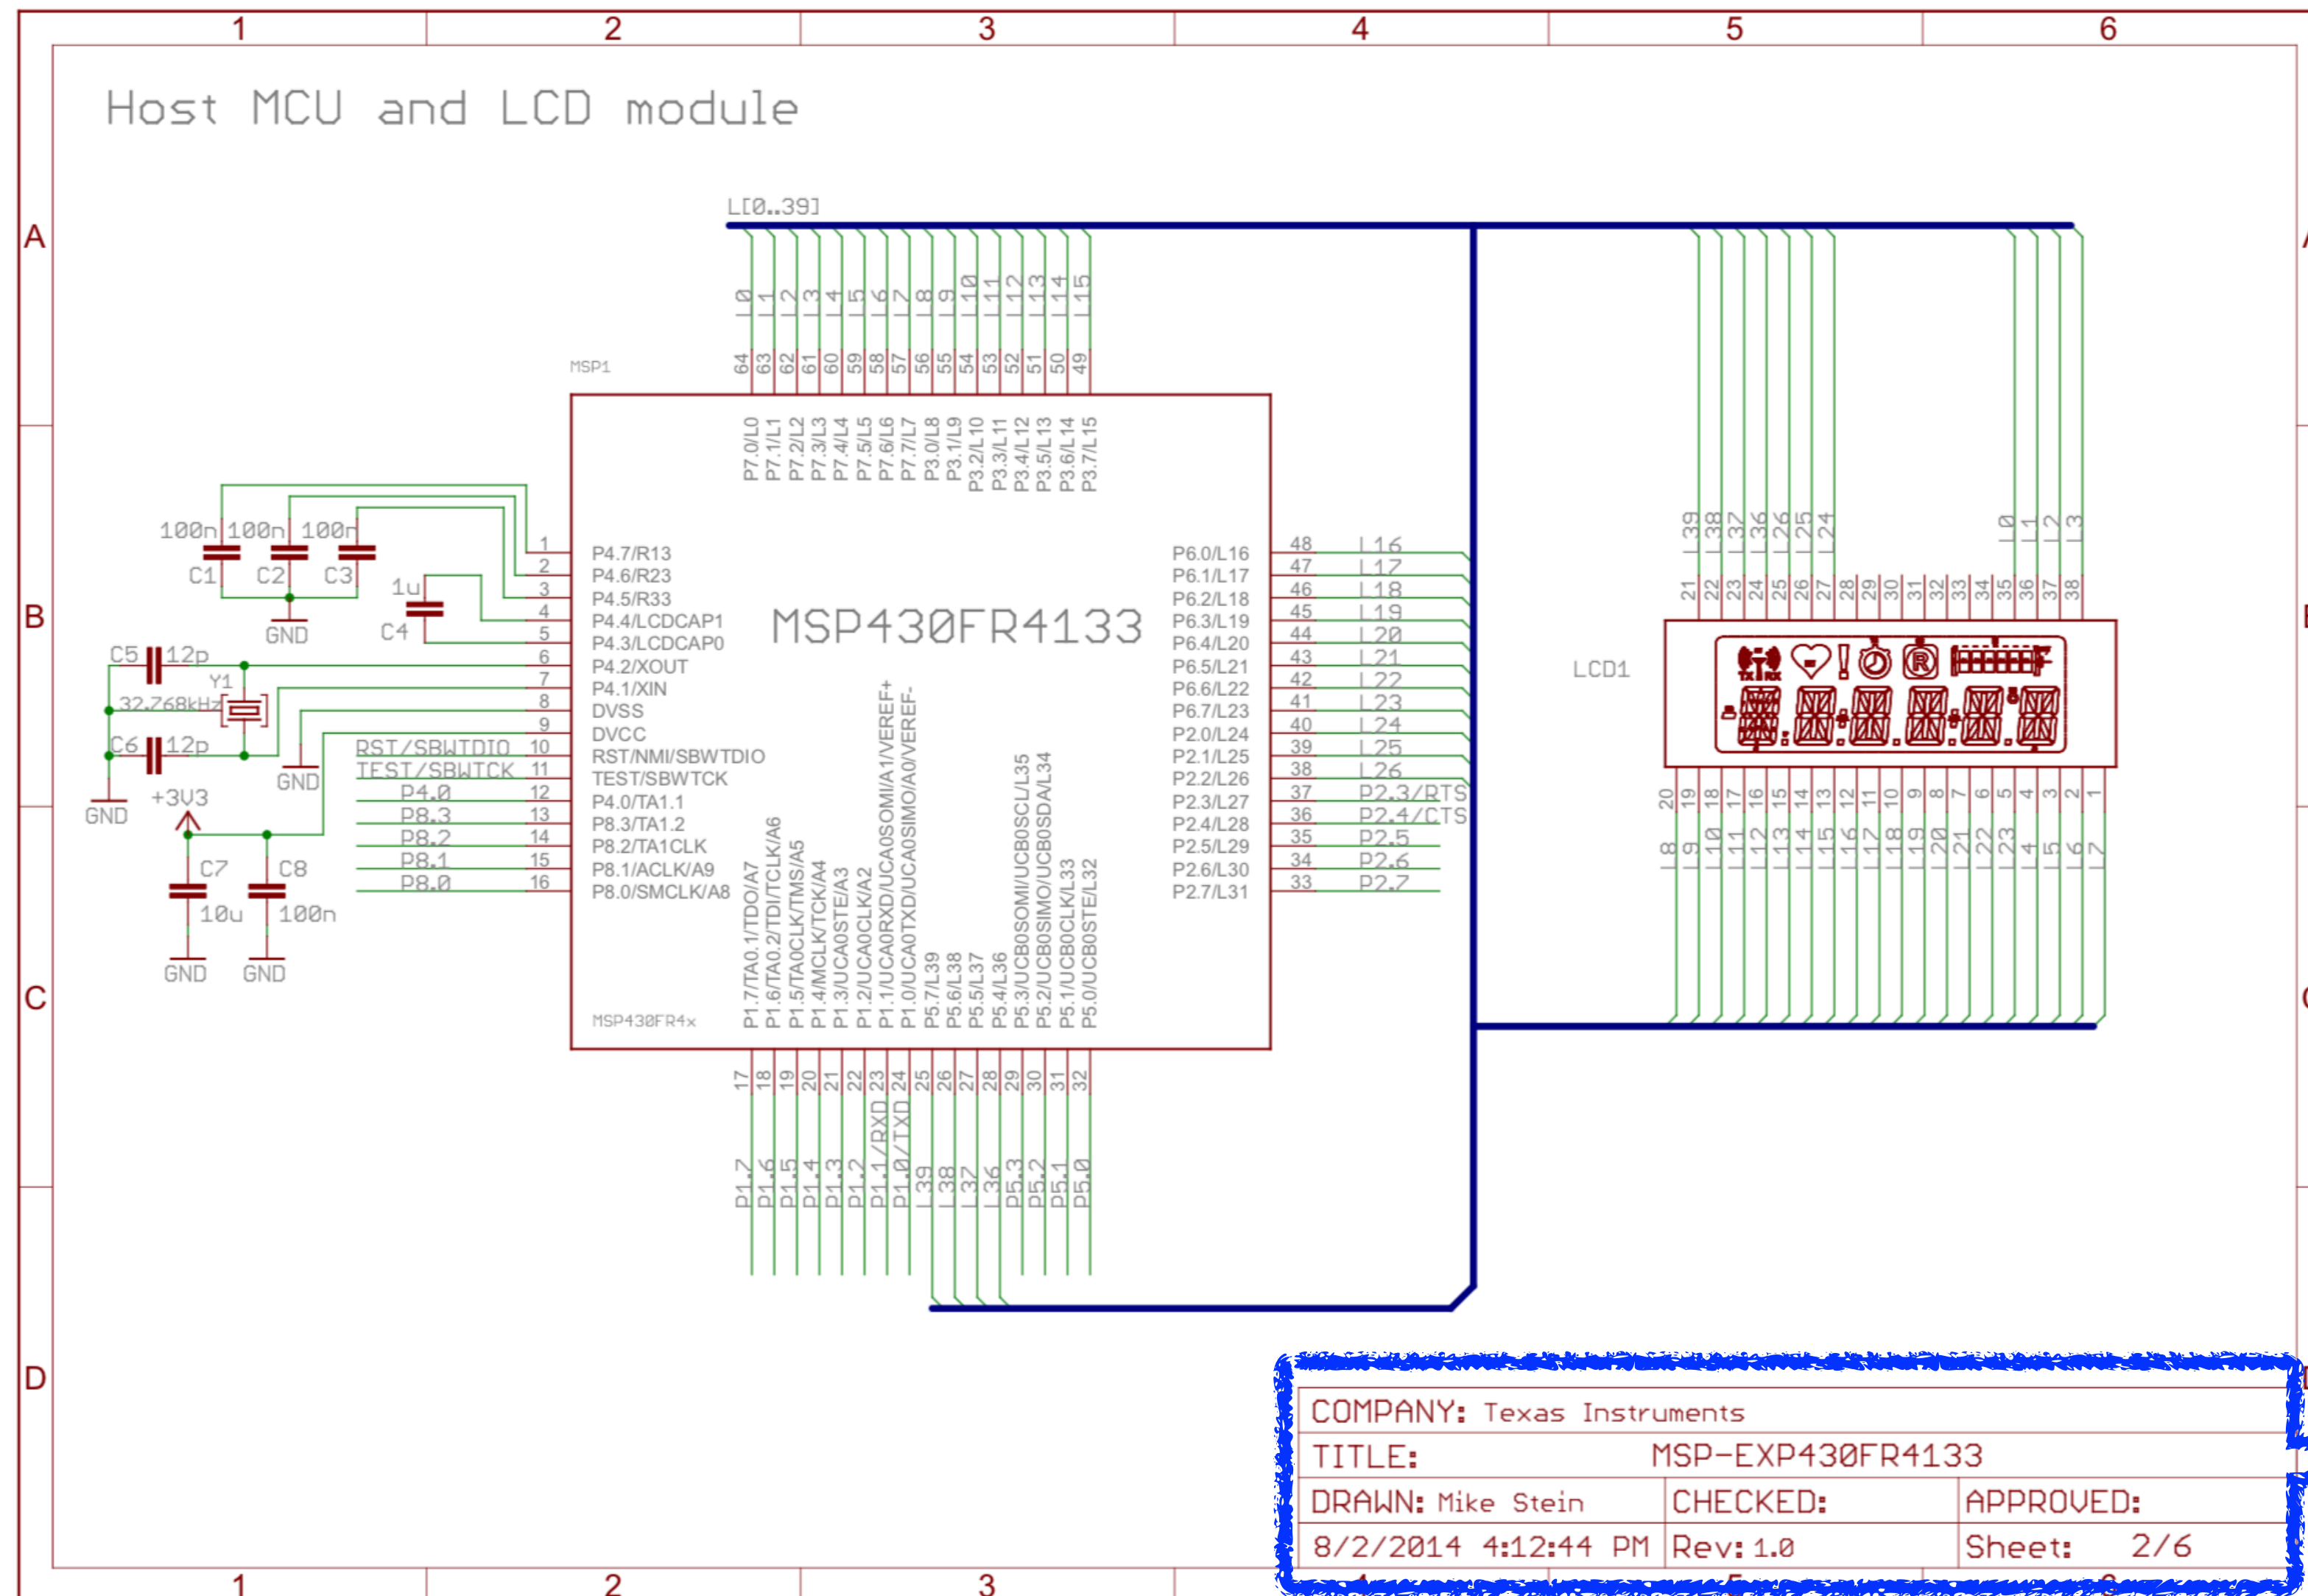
1 2 3 4 5 6

A

B

C

D

Host MCU and LCD module

L[0..39]

L0 L1 L2 L3 L4 L5 L6 L7 L8 L9 L10 L11 L12 L13 L14 L15

64 63 62 61 60 59 58 57 56 55 54 53 52 51 50 49

MSP1

P7.0/L0 P7.1/L1 P7.2/L2 P7.3/L3 P7.4/L4 P7.5/L5 P7.6/L6 P7.7/L7 P3.0/L8 P3.1/L9 P3.2/L10 P3.3/L11 P3.4/L12 P3.5/L13 P3.6/L14 P3.7/L15

100n 100n 100n
C1 C2 C3
GND
1u
C4
C5 12p
Y1
32.768kHz
C6 12p
GND
GND
+3V3
C7 C8
10u 100n
GND GND

RST/SBWTDIO
TEST/SBWTCK
P4.0
P8.3
P8.2
P8.1
P8.0

1 2 3 4 5 6 7 8 9 10 11 12 13 14 15 16

P4.7/R13
P4.6/R23
P4.5/R33
P4.4/LCDCAP1
P4.3/LCDCAP0
P4.2/XOUT
P4.1/XIN
DVSS
DVCC
RST/NMI/SBWTDIO
TEST/SBWTCK
P4.0/TA1.1
P8.3/TA1.2
P8.2/TA1CLK
P8.1/ACLK/A9
P8.0/SMCLK/A8

MSP430FR4133

MSP430FR4x

P1.7/TA0.1/TDO/A7 P1.6/TA0.2/TDI/TCLK/A6 P1.5/TA0CLK/TMS/A5 P1.4/MCLK/TCK/A4 P1.3/UCA0STE/A3 P1.2/UCA0CLK/A2 P1.1/UCA0RXD/UCA0SOMI/A1/VEREF+ P1.0/UCA0TXD/UCA0SIMO/A0/VEREF- P5.7/L39 P5.6/L38 P5.5/L37 P5.4/L36 P5.3/UCB0SOMI/UCB0SCL/L35 P5.2/UCB0SIMO/UCB0SDA/L34 P5.1/UCB0CLK/L33 P5.0/UCB0STE/L32

P6.0/L16
P6.1/L17
P6.2/L18
P6.3/L19
P6.4/L20
P6.5/L21
P6.6/L22
P6.7/L23
P2.0/L24
P2.1/L25
P2.2/L26
P2.3/L27
P2.4/L28
P2.5/L29
P2.6/L30
P2.7/L31

48 47 46 45 44 43 42 41 40 39 38 37 36 35 34 33

L16 L17 L18 L19 L20 L21 L22 L23 L24 L25 L26 P2.3/RTS P2.4/CTS P2.5 P2.6 P2.7

17 18 19 20 21 22 23 24 25 26 27 28 29 30 31 32

P1.7 P1.6 P1.5 P1.4 P1.3 P1.2 P1.1/RXD P1.0/TXD L39 L38 L37 L36 P5.3 P5.2 P5.1 P5.0

L39 L38 L37 L36 L26 L25 L24 L0 L1 L2 L3

21 22 23 24 25 26 27 28 29 30 31 32 33 34 35 36 37 38

LCD1

20 19 18 17 16 15 14 13 12 11 10 9 8 7 6 5 4 3 2 1

L8 L9 L10 L11 L12 L13 L14 L15 L16 L17 L18 L19 L20 L21 L22 L23 L4 L5 L6 L7

COMPANY: Texas Instruments
TITLE: MSP-EXP430FR4133
DRAWN: Mike Stein | CHECKED: | APPROVED:
8/2/2014 4:12:44 PM | Rev: 1.0 | Sheet: 2/6

1 2 3